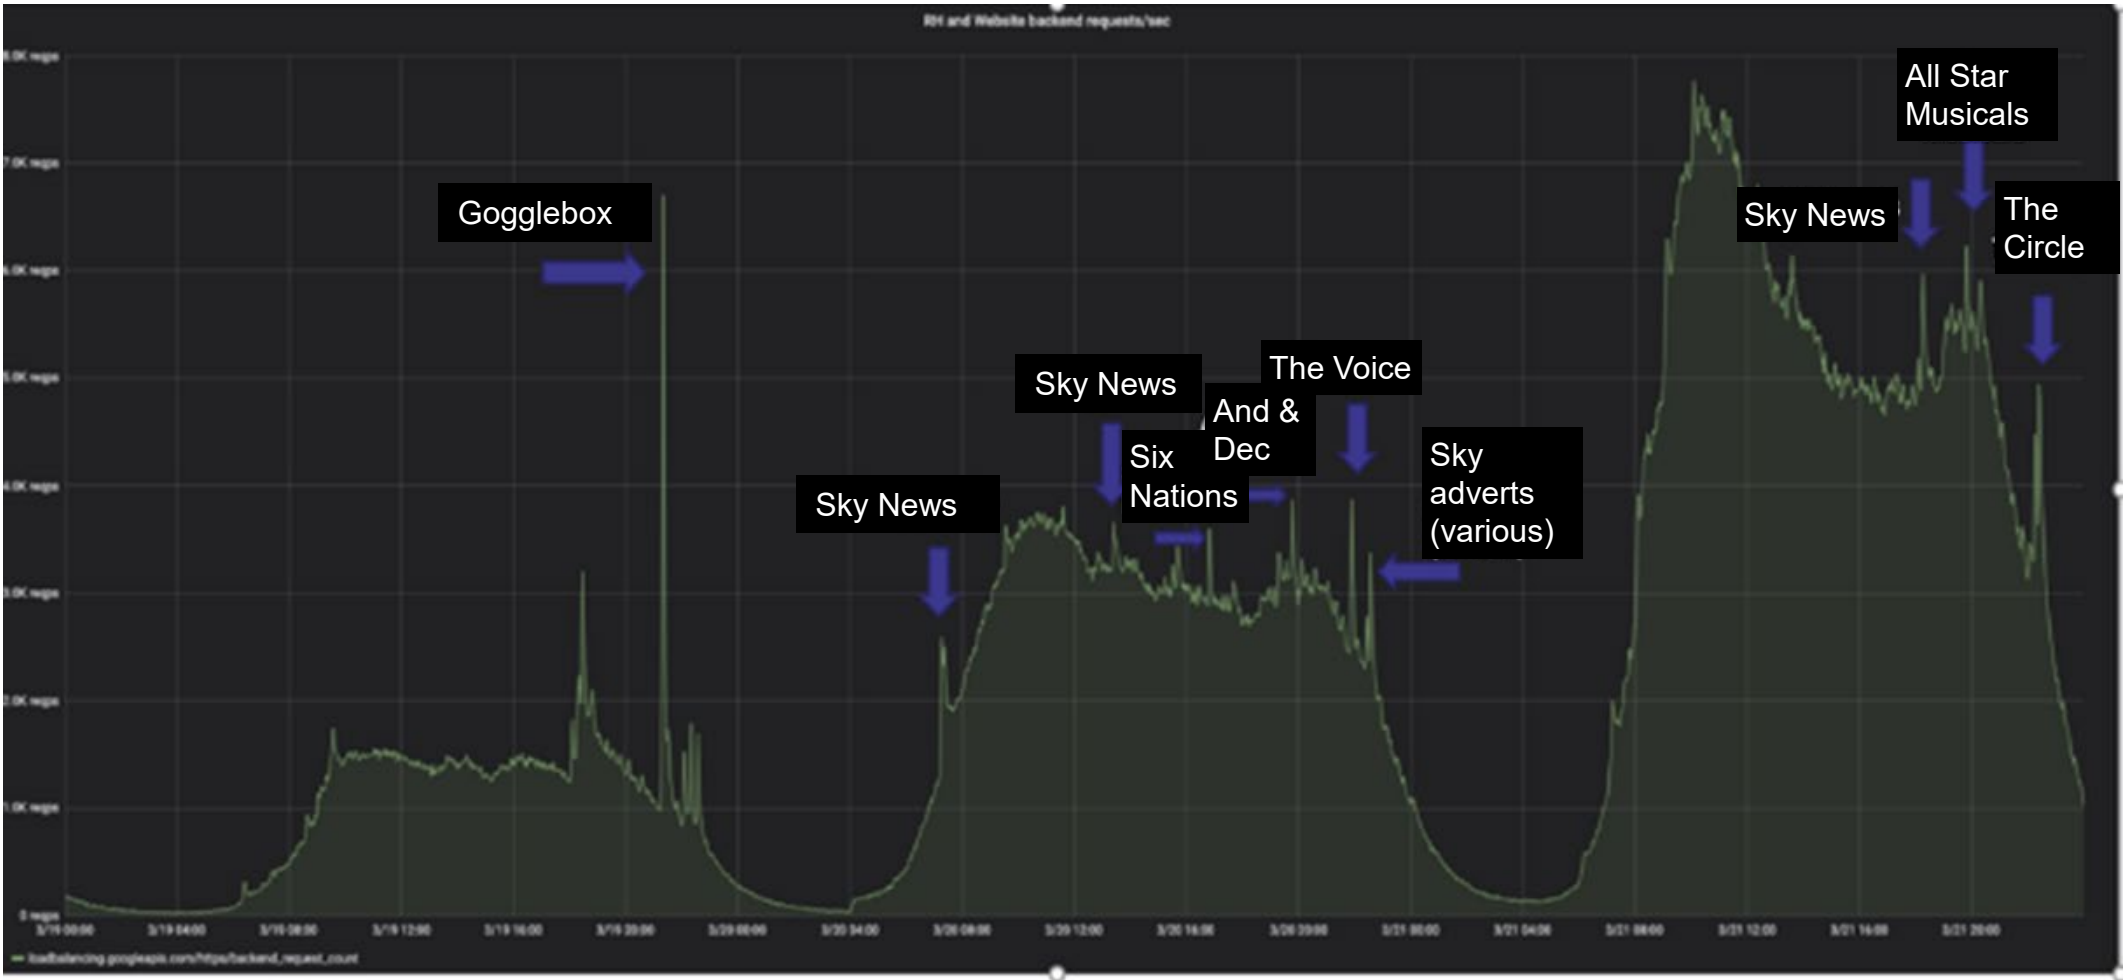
RH and Website backend requests/sec

8.0K reqs
7.0K reqs
6.0K reqs
5.0K reqs
4.0K reqs
3.0K reqs
2.0K reqs
1.0K reqs
0 reqs

3/19 00:00
3/19 04:00
3/19 08:00
3/19 12:00
3/19 16:00
3/19 20:00
3/20 00:00
3/20 04:00
3/20 08:00
3/20 12:00
3/20 16:00
3/20 20:00
3/21 00:00
3/21 04:00
3/21 08:00
3/21 12:00
3/21 16:00
3/21 20:00

loadbalancing.googleapis.com/https/backend_request_count

Gogglebox

Sky News

Sky News

Six Nations

And & Dec

The Voice

Sky adverts (various)

Sky News

All Star Musicals

The Circle